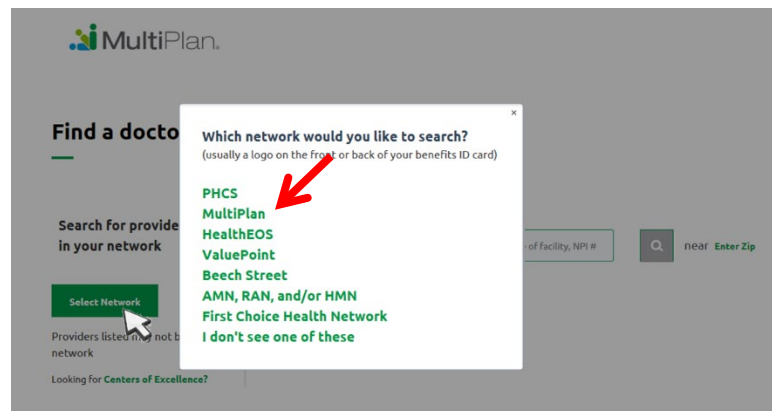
MultiPlan.

Find a docto

Search for provide
in your network

Select Network

Providers listed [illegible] not b
network

Looking for Centers of Excellence?

e of facility, NPI #

near Enter Zip

×

Which network would you like to search?
(usually a logo on the front or back of your benefits ID card)

PHCS
MultiPlan
HealthEOS
ValuePoint
Beech Street
AMN, RAN, and/or HMN
First Choice Health Network
I don't see one of these